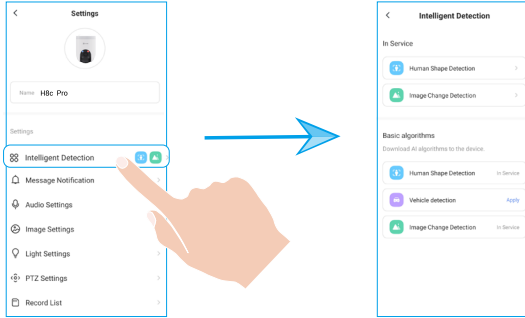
Settings

Name H8c Pro

Settings

Intelligent Detection

Message Notification

Audio Settings

Image Settings

Light Settings

PTZ Settings

Record List

Intelligent Detection

In Service

Human Shape Detection

Image Change Detection

Basic algorithms

Download AI algorithms to the device.

Human Shape Detection In Service

Vehicle detection Apply

Image Change Detection In Service